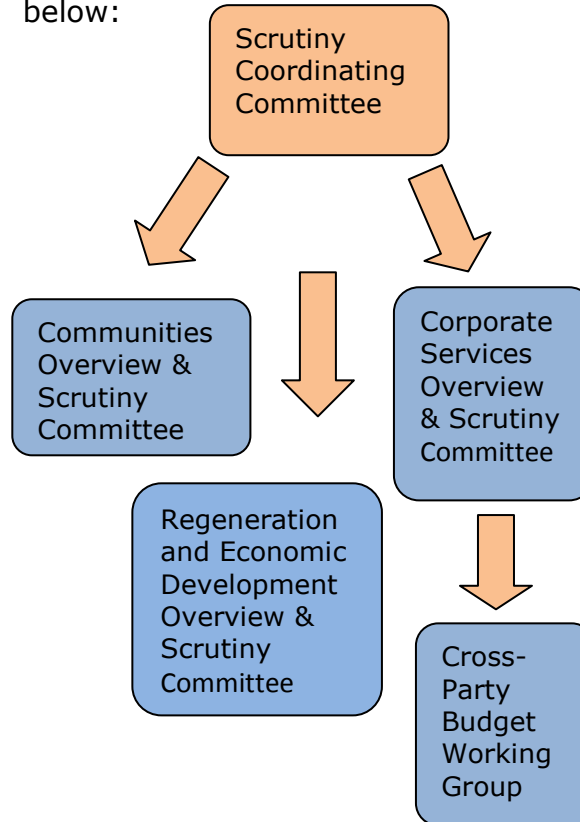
below:

Scrutiny Coordinating Committee

Communities Overview & Scrutiny Committee

Corporate Services Overview & Scrutiny Committee

Regeneration and Economic Development Overview & Scrutiny Committee

Cross-Party Budget Working Group